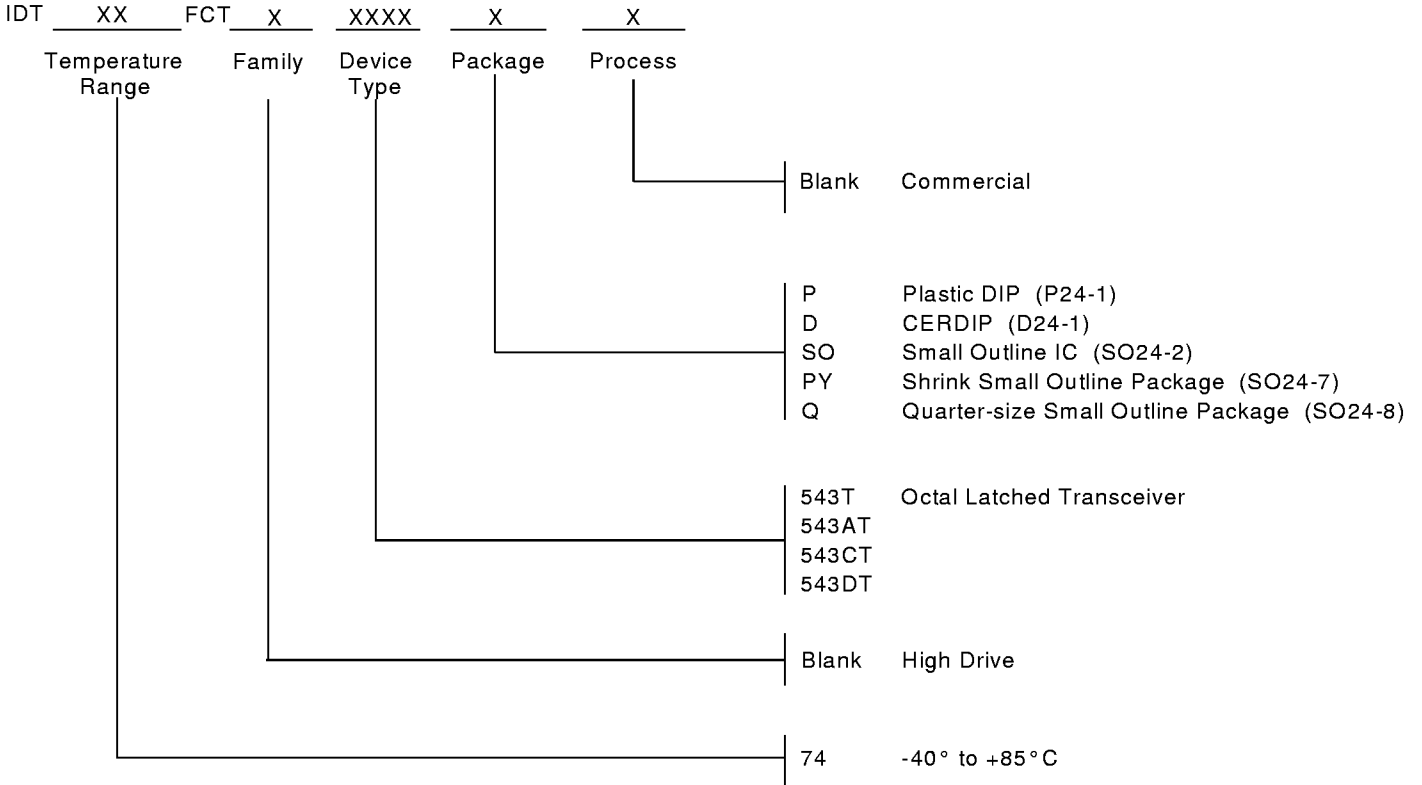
IDT XX FCT X XXXX X X

Temperature Range Family Device Type Package Process

Blank Commercial

P Plastic DIP (P24-1)
D CERDIP (D24-1)
SO Small Outline IC (SO24-2)
PY Shrink Small Outline Package (SO24-7)
Q Quarter-size Small Outline Package (SO24-8)

543T Octal Latched Transceiver
543AT
543CT
543DT

Blank High Drive

74 -40° to +85°C